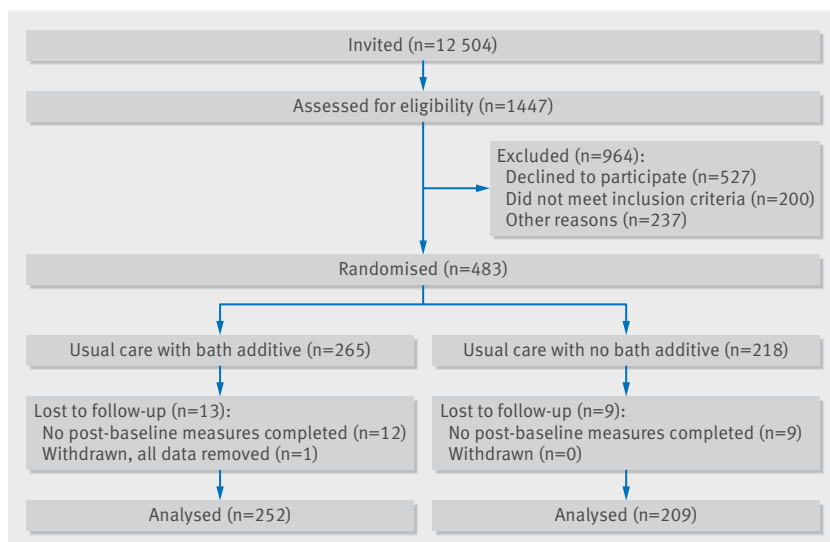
Invited (n=12 504)

Assessed for eligibility (n=1447)

Excluded (n=964):
Declined to participate (n=527)
Did not meet inclusion criteria (n=200)
Other reasons (n=237)

Randomised (n=483)

Usual care with bath additive (n=265)

Lost to follow-up (n=13):
No post-baseline measures completed (n=12)
Withdrawn, all data removed (n=1)

Analysed (n=252)

Usual care with no bath additive (n=218)

Lost to follow-up (n=9):
No post-baseline measures completed (n=9)
Withdrawn (n=0)

Analysed (n=209)